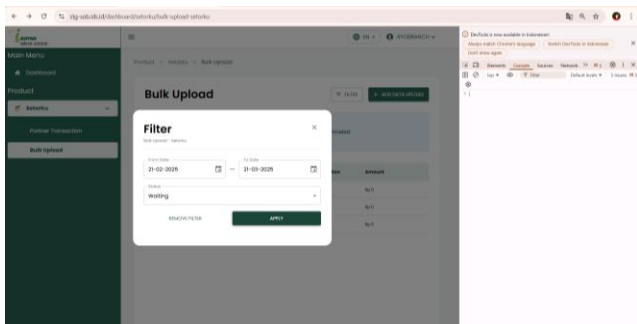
stg-sabudi.id/dashboard/sehorku/bulk-upload-sehorku

Main Menu

Dashboard

Product

Sehorku

Partner Transaction

Bulk Upload

EN

Product > Sehorku > Bulk Upload

Bulk Upload

FILTER

ADD DATA UPLOAD

Amount

Rp 0

Rp 0

Rp 0

Filter

Bulk Uploader - Sehorku

From Date
21-02-2025

To Date
31-03-2025

Status
Waiting

REMOVE FILTER

APPLY

DevTools is now available in Indonesian

Always match Chrome's language

Switch DevTools to Indonesian

Don't show again

Elements

Console

Sources

Network

top

Filter

Default levels

1 Issues